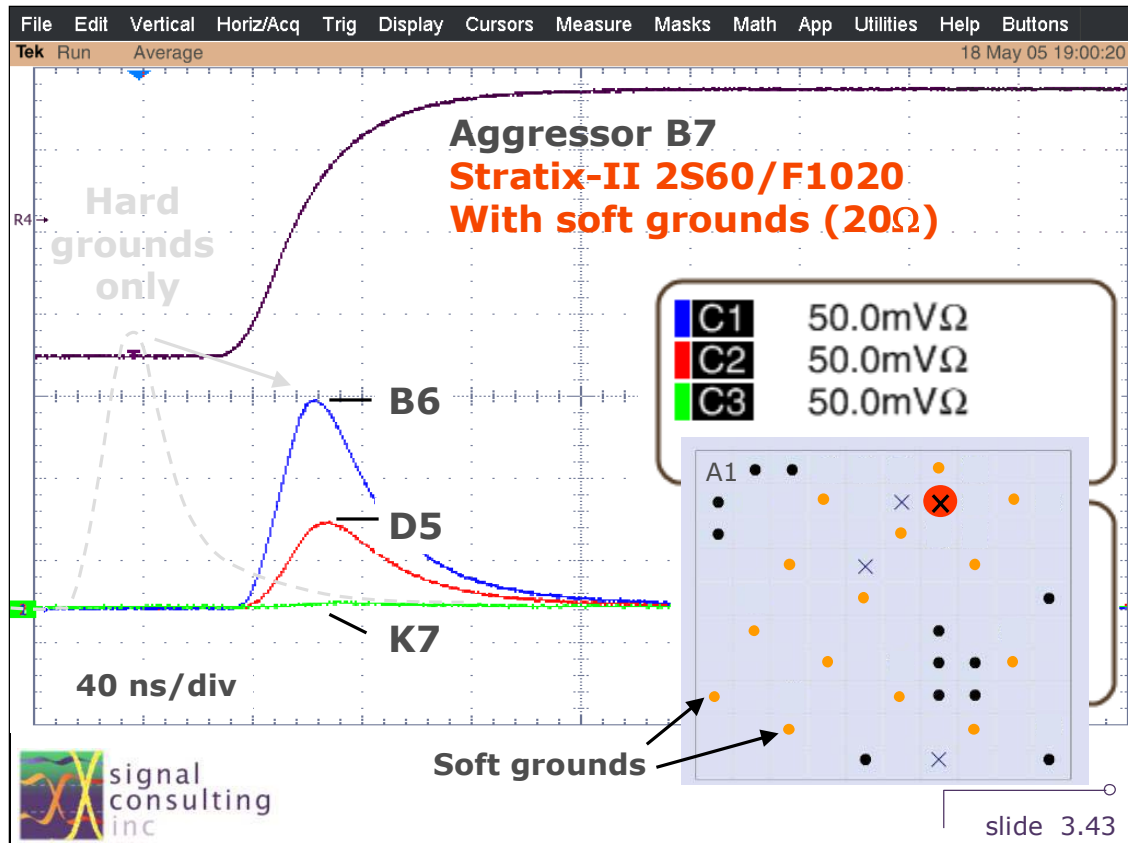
File Edit Vertical Horiz/Acq Trig Display Cursors Measure Masks Math App Utilities Help Buttons

Tek Run Average 18 May 05 19:00:20

Aggressor B7
Stratix-II 2S60/F1020
With soft grounds (20Ω)

Hard grounds only

R4

C1 50.0mVΩ
C2 50.0mVΩ
C3 50.0mVΩ

B6

D5

K7

1

40 ns/div

A1

Soft grounds

signal consulting inc

slide 3.43